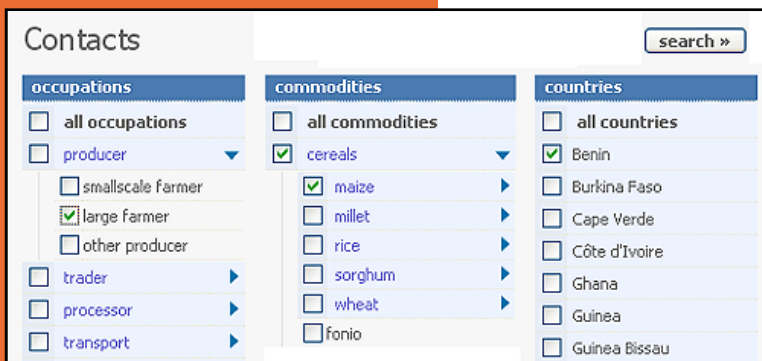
Contacts

search »

occupations

all occupations

producer

smallscale farmer

large farmer

other producer

trader

processor

transport

commodities

all commodities

cereals

maize

millet

rice

sorghum

wheat

fonio

countries

all countries

Benin

Burkina Faso

Cape Verde

Côte d'Ivoire

Ghana

Guinea

Guinea Bissau